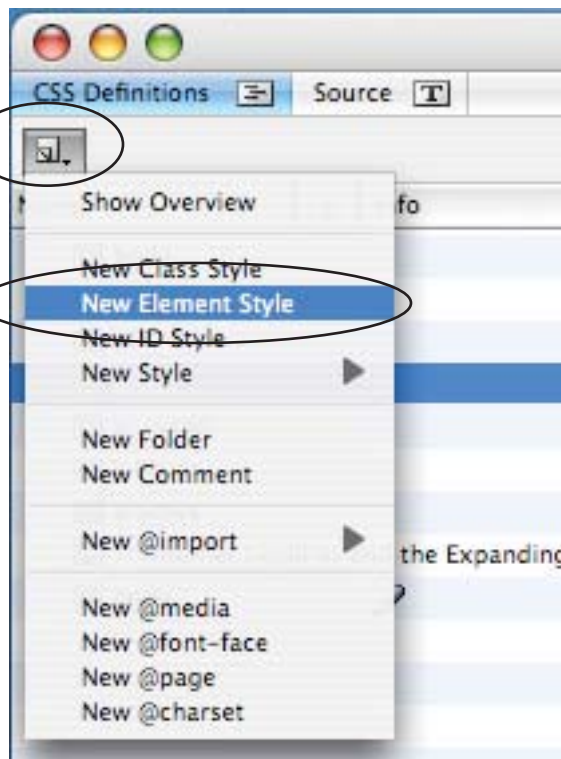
CSS Definitions
Source

Show Overview

fo

New Class Style
New Element Style
New ID Style
New Style

New Folder
New Comment

New @import

the Expanding

New @media
New @font-face
New @page
New @charset